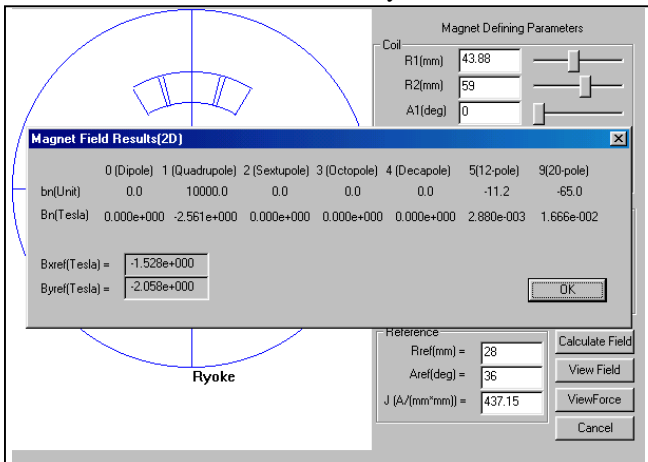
Magnet Defining Parameters

Coil

R1(mm) 43.88

R2(mm) 59

A1(deg) 0

Magnet Field Results(2D)

| | 0 (Dipole) | 1 (Quadrupole) | 2 (Sextupole) | 3 (Octopole) | 4 (Decapole) | 5(12-pole) | 9(20-pole) |
|---|---|---|---|---|---|---|---|
| bn(Unit) | 0.0 | 10000.0 | 0.0 | 0.0 | 0.0 | -11.2 | -65.0 |
| Bn(Tesla) | 0.000e+000 | -2.561e+000 | 0.000e+000 | 0.000e+000 | 0.000e+000 | 2.880e-003 | 1.666e-002 |

Bxref(Tesla) = -1.528e+000

Byref(Tesla) = -2.058e+000

OK

Reference

Rref(mm) = 28

Aref(deg) = 36

J (A/(mm*mm)) = 437.15

Calculate Field

View Field

ViewForce

Cancel

Ryoke